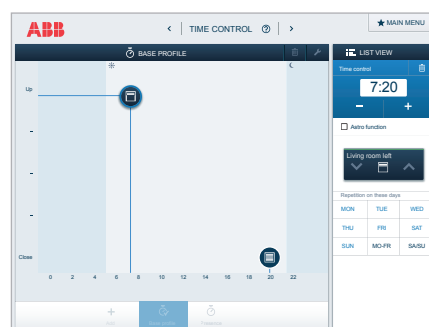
ABB

< TIME CONTROL ? >

MAIN MENU

BASE PROFILE

LIST VIEW

Time control

7:20

−

+

Astro function

Living room left

Repetition on these days

| MON | TUE | WED |
|---|---|---|
| THU | FRI | SAT |
| SUN | MO-FR | SA/SU |

Up

Close

0 2 4 6 8 10 12 14 16 18 20 22

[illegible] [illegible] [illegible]